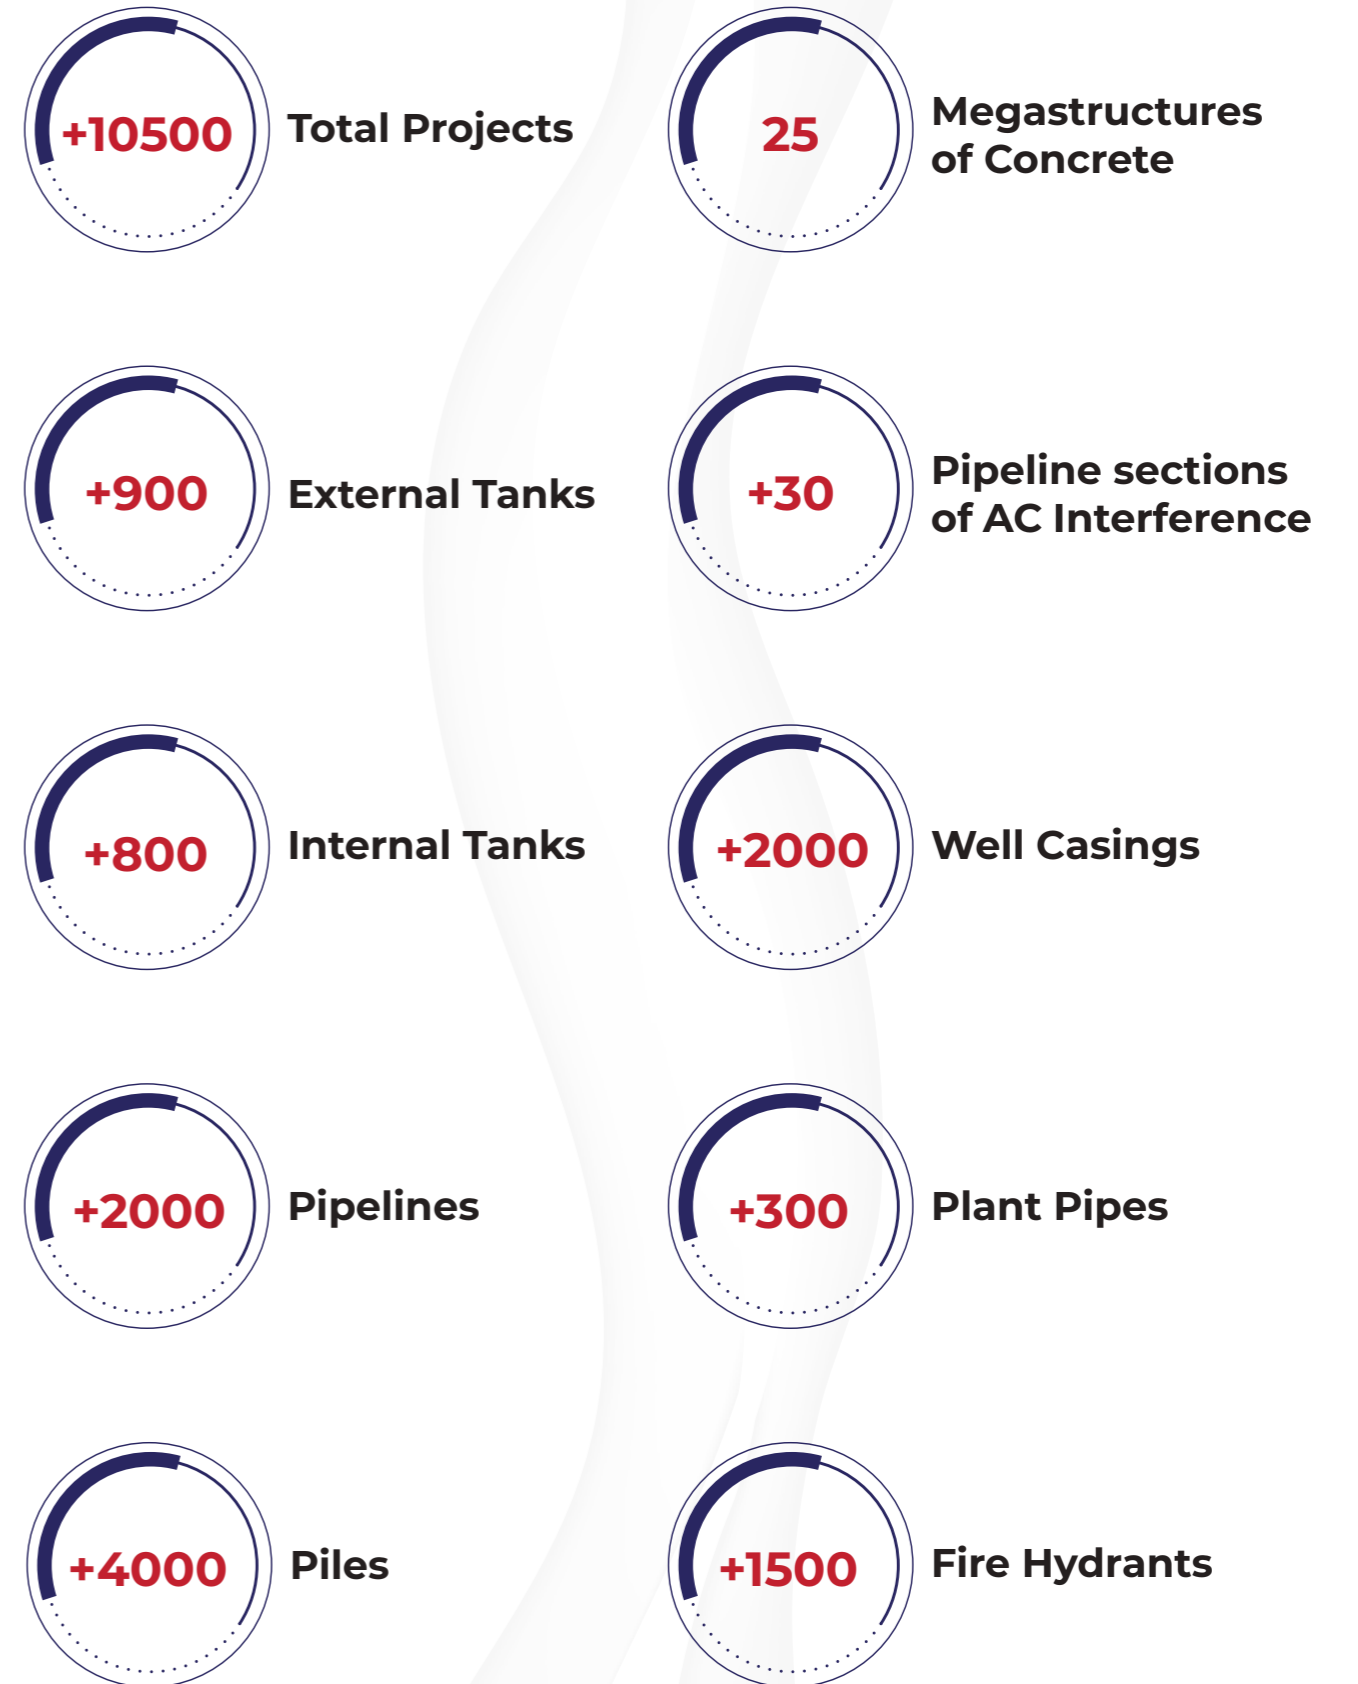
+10500 Total Projects

25 Megastructures of Concrete

+900 External Tanks

+30 Pipeline sections of AC Interference

+800 Internal Tanks

+2000 Well Casings

+2000 Pipelines

+300 Plant Pipes

+4000 Piles

+1500 Fire Hydrants